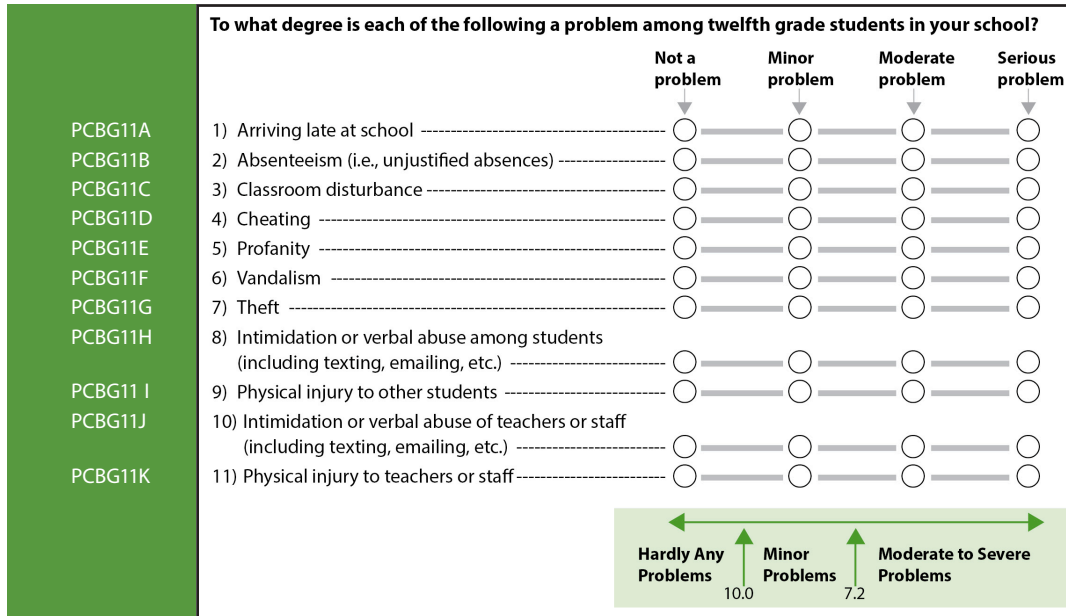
To what degree is each of the following a problem among twelfth grade students in your school?

| | | Not a problem | Minor problem | Moderate problem | Serious problem |
|---|---|---|---|---|---|
| PCBG11A | 1) Arriving late at school | ○ | ○ | ○ | ○ |
| PCBG11B | 2) Absenteeism (i.e., unjustified absences) | ○ | ○ | ○ | ○ |
| PCBG11C | 3) Classroom disturbance | ○ | ○ | ○ | ○ |
| PCBG11D | 4) Cheating | ○ | ○ | ○ | ○ |
| PCBG11E | 5) Profanity | ○ | ○ | ○ | ○ |
| PCBG11F | 6) Vandalism | ○ | ○ | ○ | ○ |
| PCBG11G | 7) Theft | ○ | ○ | ○ | ○ |
| PCBG11H | 8) Intimidation or verbal abuse among students (including texting, emailing, etc.) | ○ | ○ | ○ | ○ |
| PCBG11 I | 9) Physical injury to other students | ○ | ○ | ○ | ○ |
| PCBG11J | 10) Intimidation or verbal abuse of teachers or staff (including texting, emailing, etc.) | ○ | ○ | ○ | ○ |
| PCBG11K | 11) Physical injury to teachers or staff | ○ | ○ | ○ | ○ |

Hardly Any Problems
10.0
Minor Problems
7.2
Moderate to Severe Problems